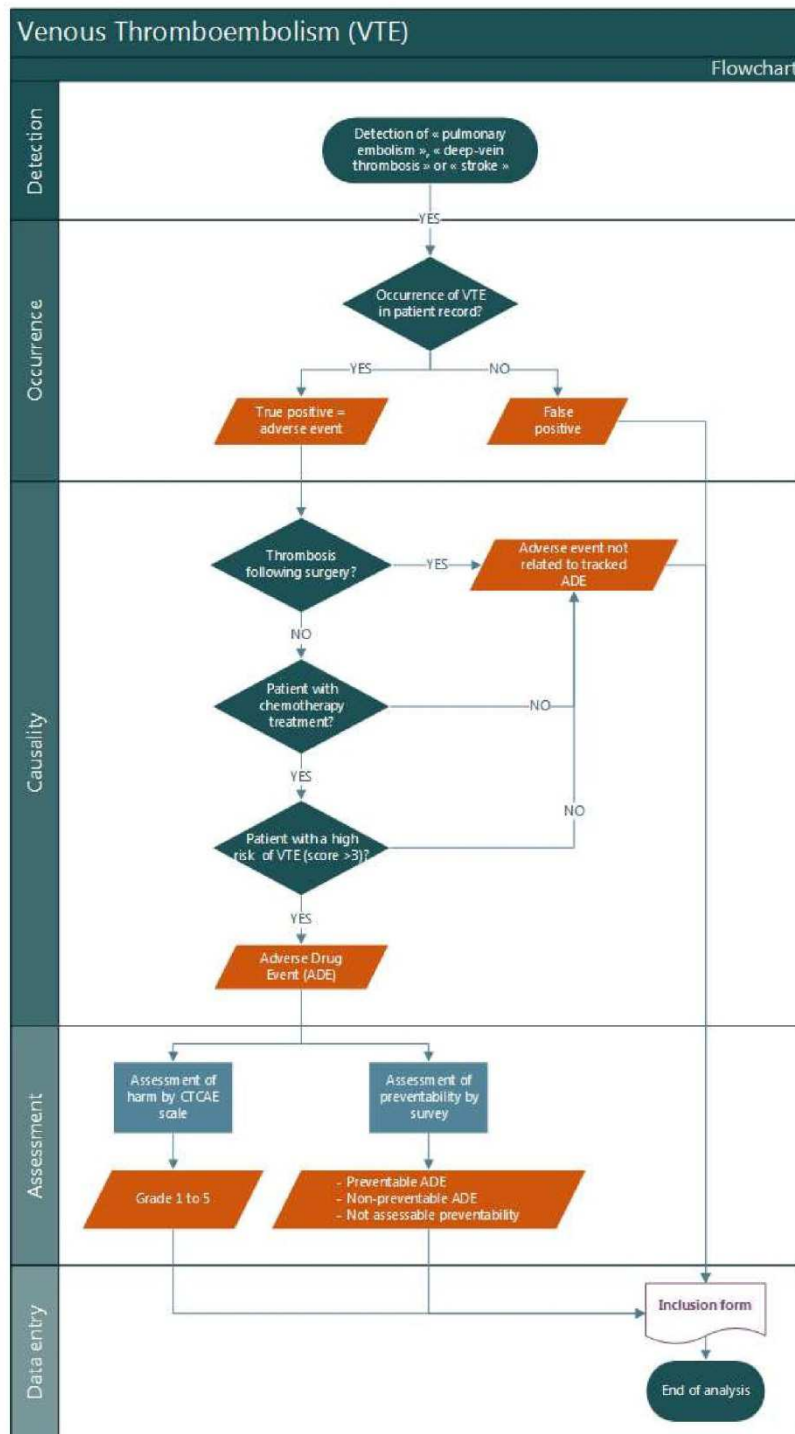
Venous Thromboembolism (VTE)

Flowchart

Detection

Detection of « pulmonary embolism », « deep-vein thrombosis » or « stroke »

YES

Occurrence

Occurrence of VTE in patient record?

YES

NO

True positive = adverse event

False positive

Causality

Thrombosis following surgery?

YES

Adverse event not related to tracked ADE

NO

Patient with chemotherapy treatment?

NO

YES

Patient with a high risk of VTE (score >3)?

NO

YES

Adverse Drug Event (ADE)

Assessment

Assessment of harm by CTCAE scale

Assessment of preventability by survey

Grade 1 to 5

- Preventable ADE
- Non-preventable ADE
- Not assessable preventability

Data entry

Inclusion form

End of analysis